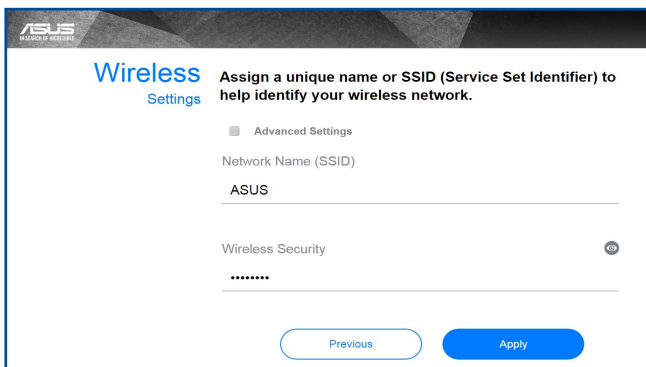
ASUS
IN SEARCH OF INCREDIBLE

Wireless
Settings

Assign a unique name or SSID (Service Set Identifier) to help identify your wireless network.

Advanced Settings

Network Name (SSID)

ASUS

Wireless Security

••••••••

Previous

Apply